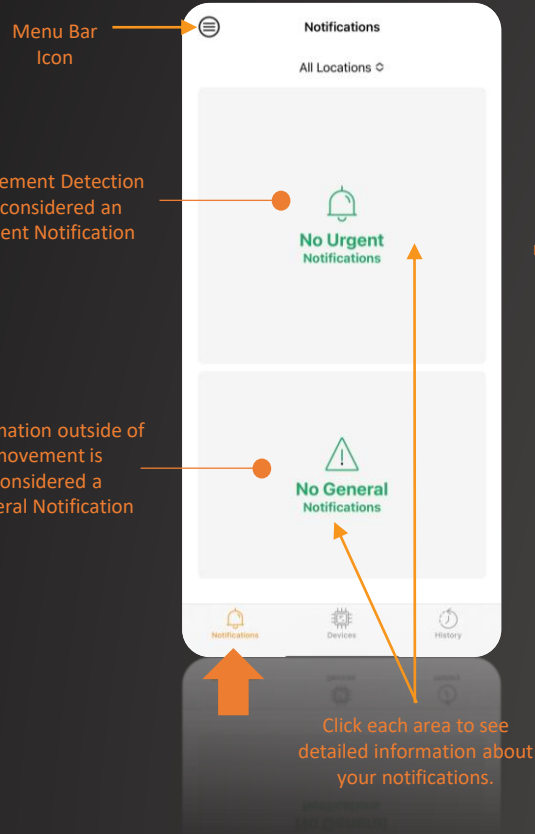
Menu Bar Icon

ement Detection considered an ent Notification

mation outside of movement is onsidered a eral Notification

Notifications

All Locations ◇

No Urgent
Notifications

No General
Notifications

Notifications

Devices

History

Click each area to see detailed information about your notifications.